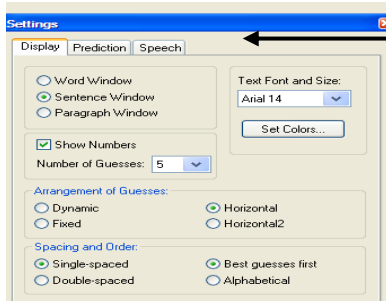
Settings

Display | Prediction | Speech

Word Window
Sentence Window
Paragraph Window

Text Font and Size:
Arial 14
Set Colors...

Show Numbers
Number of Guesses: 5

Arrangement of Guesses:
Dynamic
Horizontal
Fixed
Horizontal2

Spacing and Order:
Single-spaced
Best guesses first
Double-spaced
Alphabetical